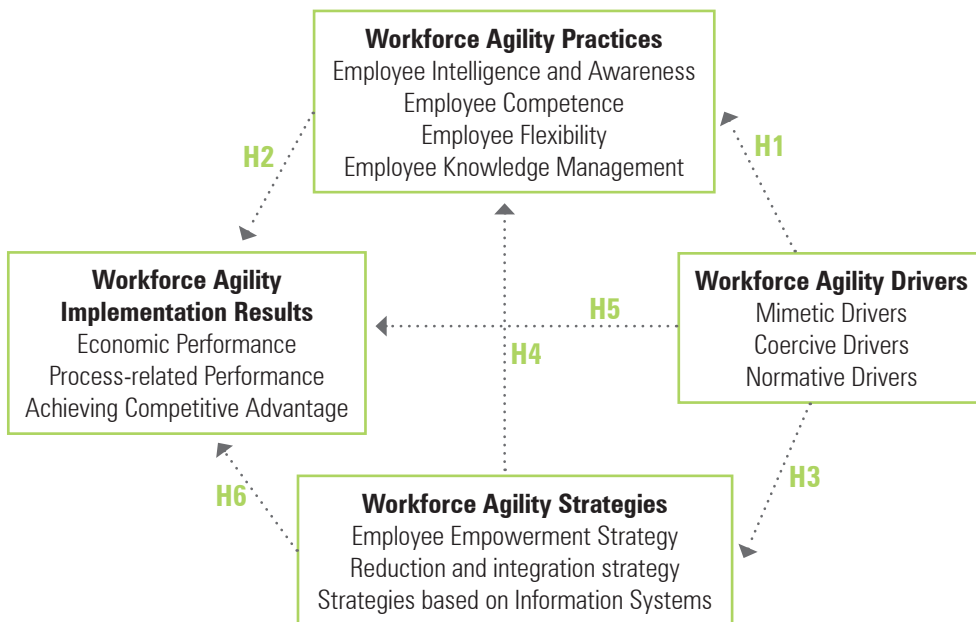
Workforce Agility Practices
Employee Intelligence and Awareness
Employee Competence
Employee Flexibility
Employee Knowledge Management

H2

H1

Workforce Agility Implementation Results
Economic Performance
Process-related Performance
Achieving Competitive Advantage

H5

H4

Workforce Agility Drivers
Mimetic Drivers
Coercive Drivers
Normative Drivers

H6

H3

Workforce Agility Strategies
Employee Empowerment Strategy
Reduction and integration strategy
Strategies based on Information Systems